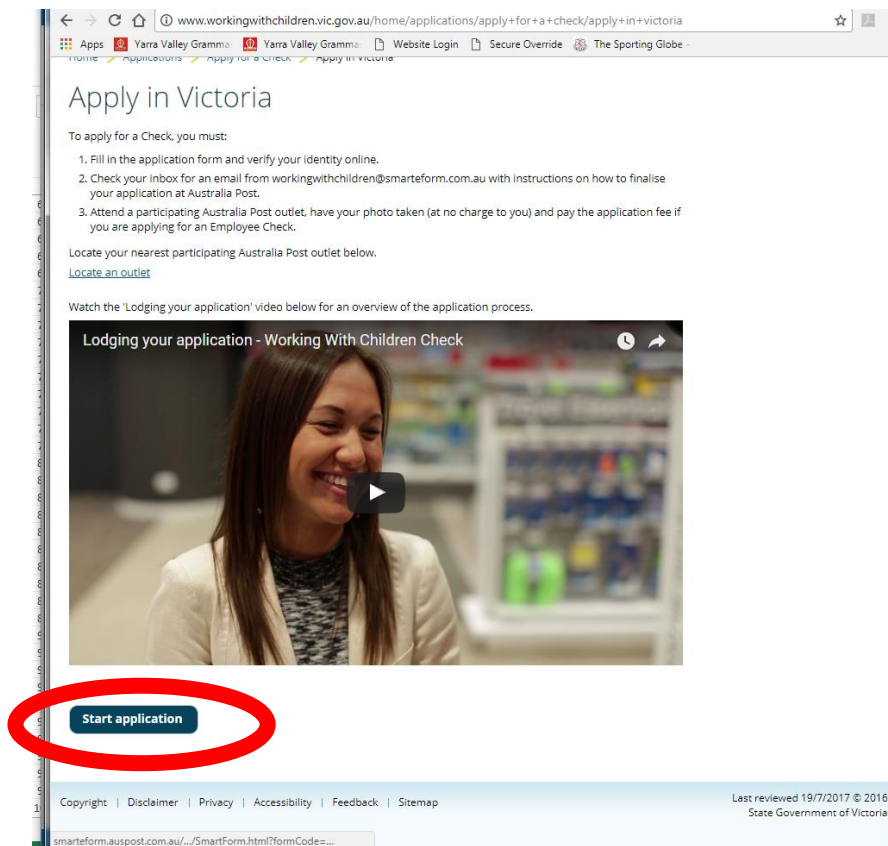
www.workingwithchildren.vic.gov.au/home/applications/apply+for+a+check/apply+in+victoria

Apps Yarra Valley Gramma Yarra Valley Gramma Website Login Secure Override The Sporting Globe -

Home > Applications > Apply for a Check > Apply in Victoria

Apply in Victoria

To apply for a Check, you must:

1. Fill in the application form and verify your identity online.
2. Check your inbox for an email from workingwithchildren@smarteform.com.au with instructions on how to finalise your application at Australia Post.
3. Attend a participating Australia Post outlet, have your photo taken (at no charge to you) and pay the application fee if you are applying for an Employee Check.

Locate your nearest participating Australia Post outlet below.

Locate an outlet

Watch the 'Lodging your application' video below for an overview of the application process.

Lodging your application - Working With Children Check

Start application

Copyright | Disclaimer | Privacy | Accessibility | Feedback | Sitemap

Last reviewed 19/7/2017 © 2016 State Government of Victoria

smarteform.auspost.com.au/.../SmartForm.html?formCode=...